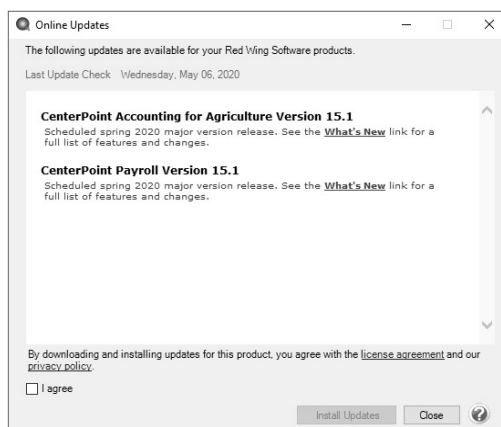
Online Updates

The following updates are available for your Red Wing Software products.

Last Update Check Wednesday, May 06, 2020

CenterPoint Accounting for Agriculture Version 15.1

Scheduled spring 2020 major version release. See the What's New link for a full list of features and changes.

CenterPoint Payroll Version 15.1

Scheduled spring 2020 major version release. See the What's New link for a full list of features and changes.

By downloading and installing updates for this product, you agree with the license agreement and our privacy policy.

I agree

Install Updates Close ?